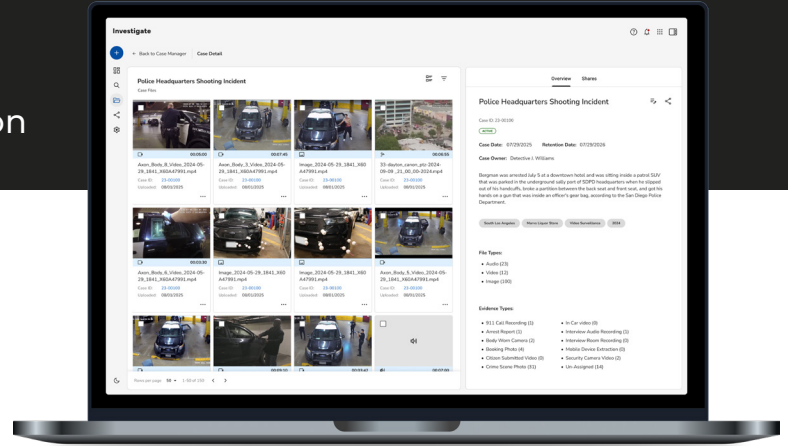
on

Investigate

← Back to Case Manager | Case Detail

Police Headquarters Shooting Incident
Case Files

00:05:00
Axon_Body_8_Video_2024-05-29_1841_X60A47991.mp4
Case ID: 23-00106
Uploaded: 08/01/2025

00:07:45
Axon_Body_3_Video_2024-05-29_1841_X60A47991.mp4
Case ID: 23-00106
Uploaded: 08/01/2025

Image_2024-05-29_1841_X60A47991.mp4
Case ID: 23-00106
Uploaded: 08/01/2025

00:08:55
33-dayton_canon_pic-2024-05-08_21_00_00-2024.mp4
Case ID: 23-00106
Uploaded: 08/01/2025

00:03:30
Axon_Body_6_Video_2024-05-29_1841_X60A47991.mp4
Case ID: 23-00106
Uploaded: 08/01/2025

Image_2024-05-29_1841_X60A47991.mp4
Case ID: 23-00106
Uploaded: 08/01/2025

Axon_Body_5_Video_2024-05-29_1841_X60A47991.mp4
Case ID: 23-00106
Uploaded: 08/01/2025

Rows per page 50 1-50 of 150

Overview Shares

Police Headquarters Shooting Incident

Case ID: 23-00106
ACTIVE

Case Date: 07/29/2025 Retention Date: 07/28/2026

Case Owner: Detective J. Williams

Borgman was arrested July 5 at a downtown hotel and was sitting inside a patrol SUV that was parked in the underground sally port of SDPD headquarters when he slipped out of his handcuffs, broke a partition between the back seat and front seat, and got his hands on a gun that was inside an officer's gear bag, according to the San Diego Police Department.

South Los Angeles | Nemo Liquor Store | Video Surveillance | 2024

File Types:
• Audio (23)
• Video (12)
• Image (180)

Evidence Types:
• 911 Call Recording (1)
• Arrest Report (1)
• Body Worn Camera (2)
• Booking Photo (4)
• Citizen Submitted Video (0)
• Crime Scene Photo (51)
• In Car video (0)
• Interview Audio Recording (1)
• Interview Room Recording (0)
• Mobile Device Extraction (0)
• Security Camera Video (2)
• Un-Assigned (14)